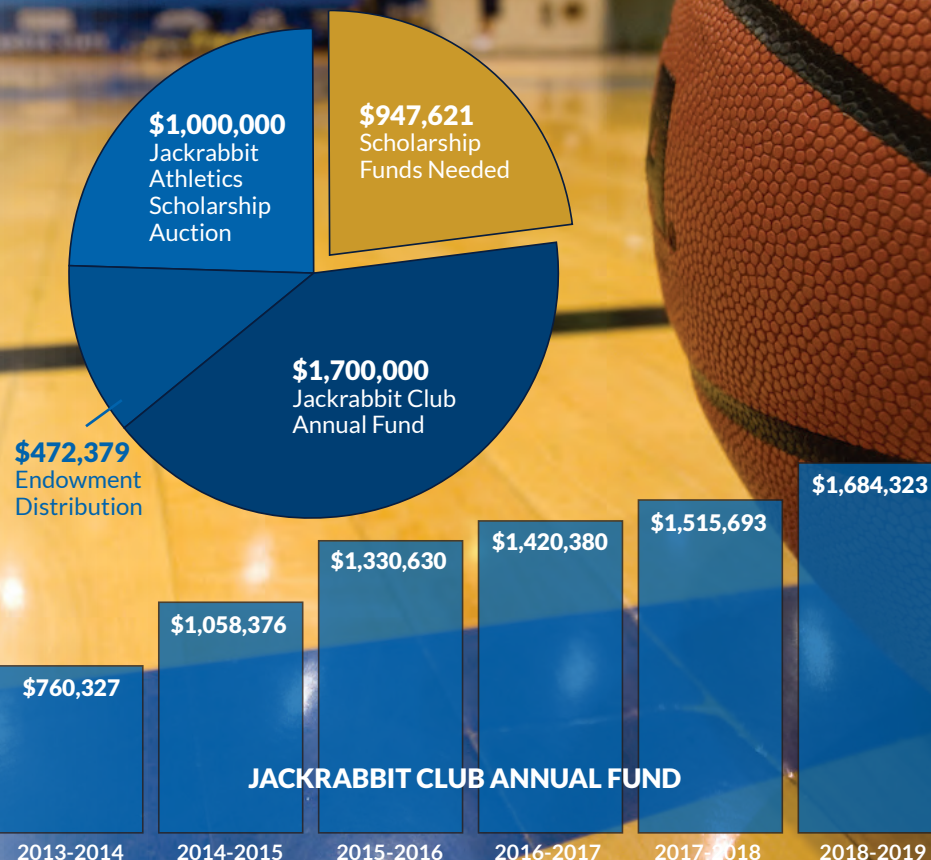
$1,000,000
Jackrabbit Athletics Scholarship Auction

$947,621
Scholarship Funds Needed

$1,700,000
Jackrabbit Club Annual Fund

$472,379
Endowment Distribution

$760,327

$1,058,376

$1,330,630

$1,420,380

$1,515,693

$1,684,323

JACKRABBIT CLUB ANNUAL FUND

2013-2014

2014-2015

2015-2016

2016-2017

2017-2018

2018-2019